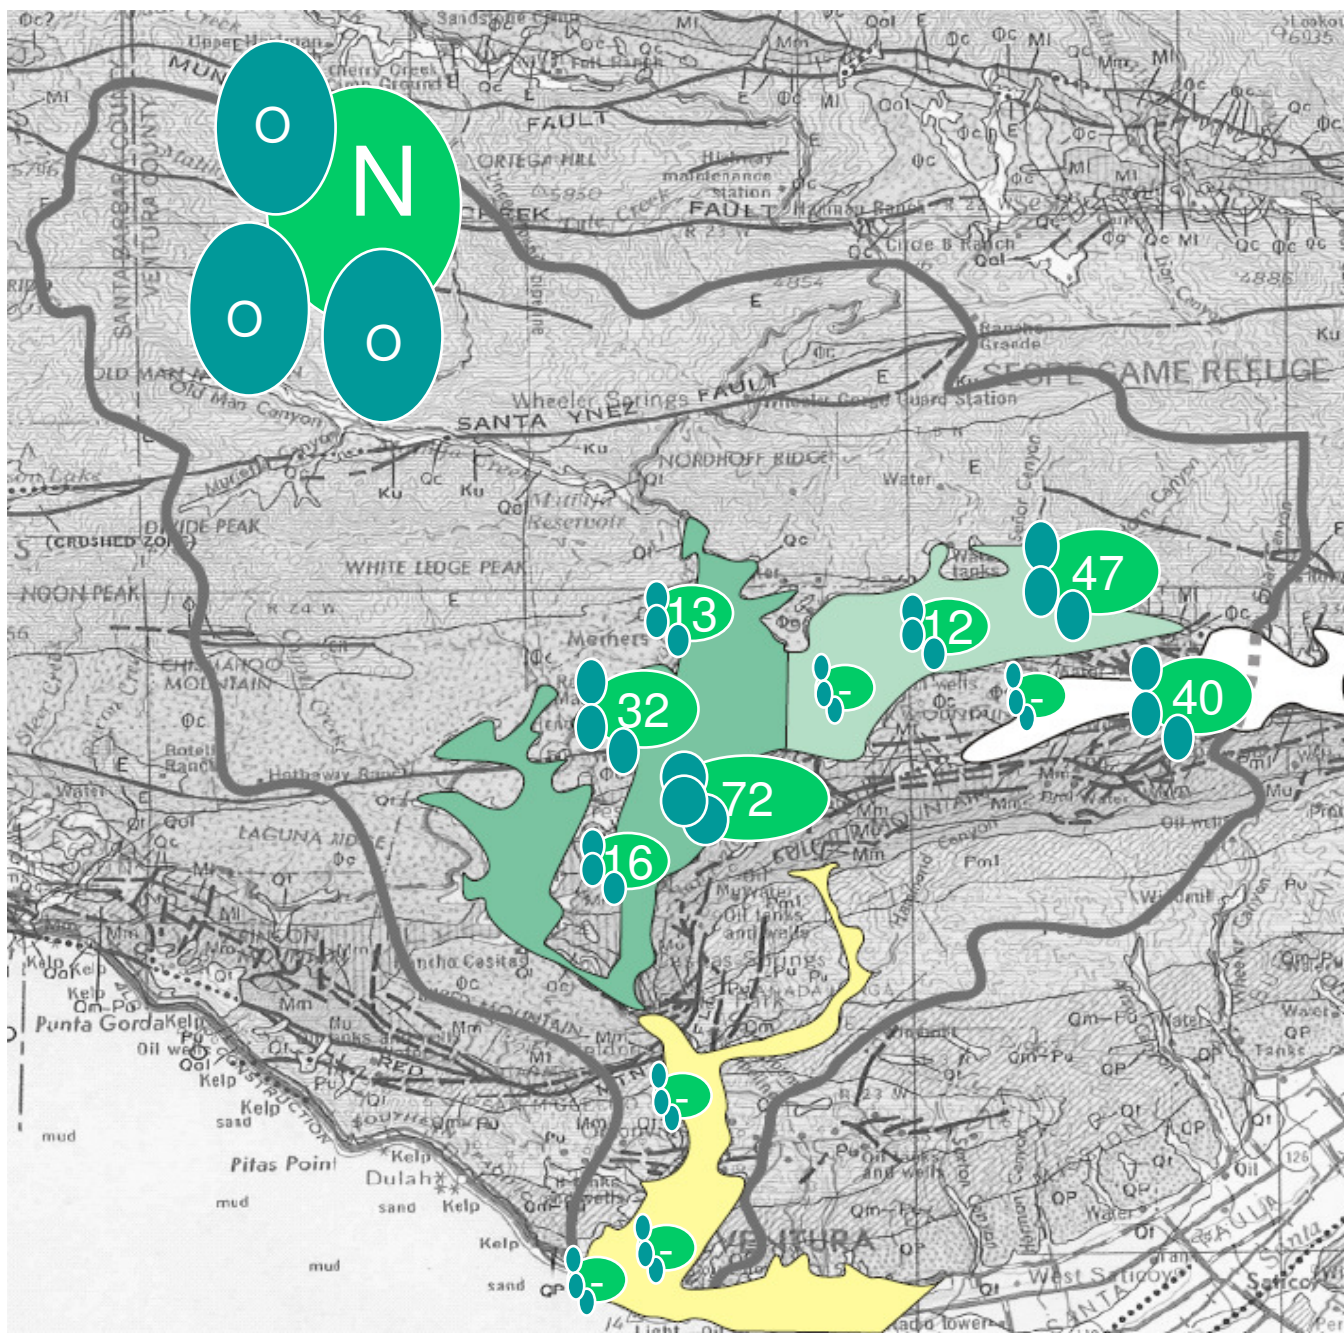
N
O
O
O
13
12
47
-
-
40
32
72
16
-
-
-
FAULT
ORTEGA HILL
CREEK
FAULT
SANTA YNEZ
Wheeler Springs FAULT
NORDHOFF RIDGE
SESPE GAME REFUGE
WHITE LEDGE PEAK
NOON PEAK
DIVIDE PEAK
(CRUSHED ZONE)
CHIMANOO MOUNTAIN
LAGUNA RIDGE
Punta Gorda
Pitas Point
Dulah
VENTURA
SANTA BARBARA COUNTY
VENTURA COUNTY
Old Man Canyon
Matilija Reservoir
Meiners
Circle B Ranch
Rancho Grande
Wheeler Gorge Guard Station
Water
Oil wells
Kelp
sand
mud
Sulphur Mountain
Hathaway Ranch
Rancho Casitas
Mirasol
Oil tanks and wells
Casitas Springs
Ojai
Sisar Canyon
Highway maintenance station
Oil
Wells
Water tanks
Upper Hollinwood
Cherry Creek Campground
Sandstone Camp
West Saticoy
Saticoy
Light